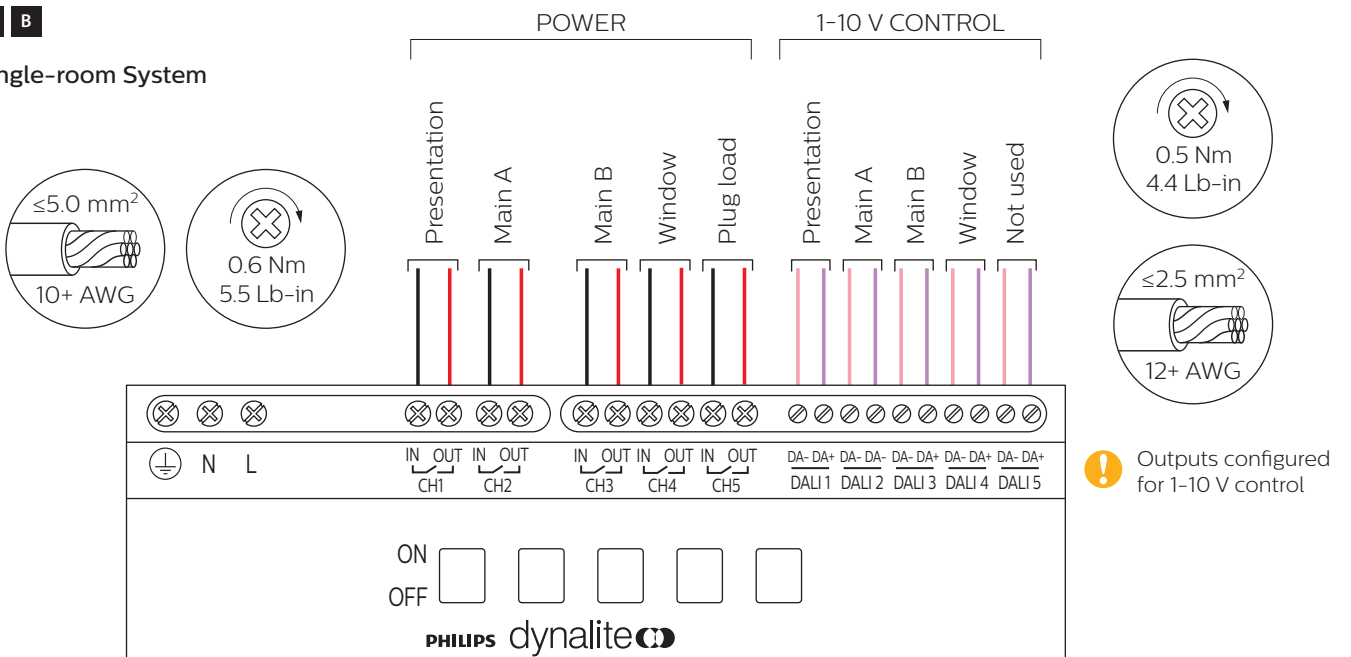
B

ngle-room System

POWER

1-10 V CONTROL

≤5.0 mm²
10+ AWG

0.6 Nm
5.5 Lb-in

Presentation
Main A
Main B
Window
Plug load

Presentation
Main A
Main B
Window
Not used

0.5 Nm
4.4 Lb-in

≤2.5 mm²
12+ AWG

N L

IN OUT
CH1
IN OUT
CH2
IN OUT
CH3
IN OUT
CH4
IN OUT
CH5

DA- DA+
DALI 1
DA- DA-
DALI 2
DA- DA+
DALI 3
DA- DA+
DALI 4
DA- DA+
DALI 5

Outputs configured for 1-10 V control

ON
OFF

PHILIPS dynalite